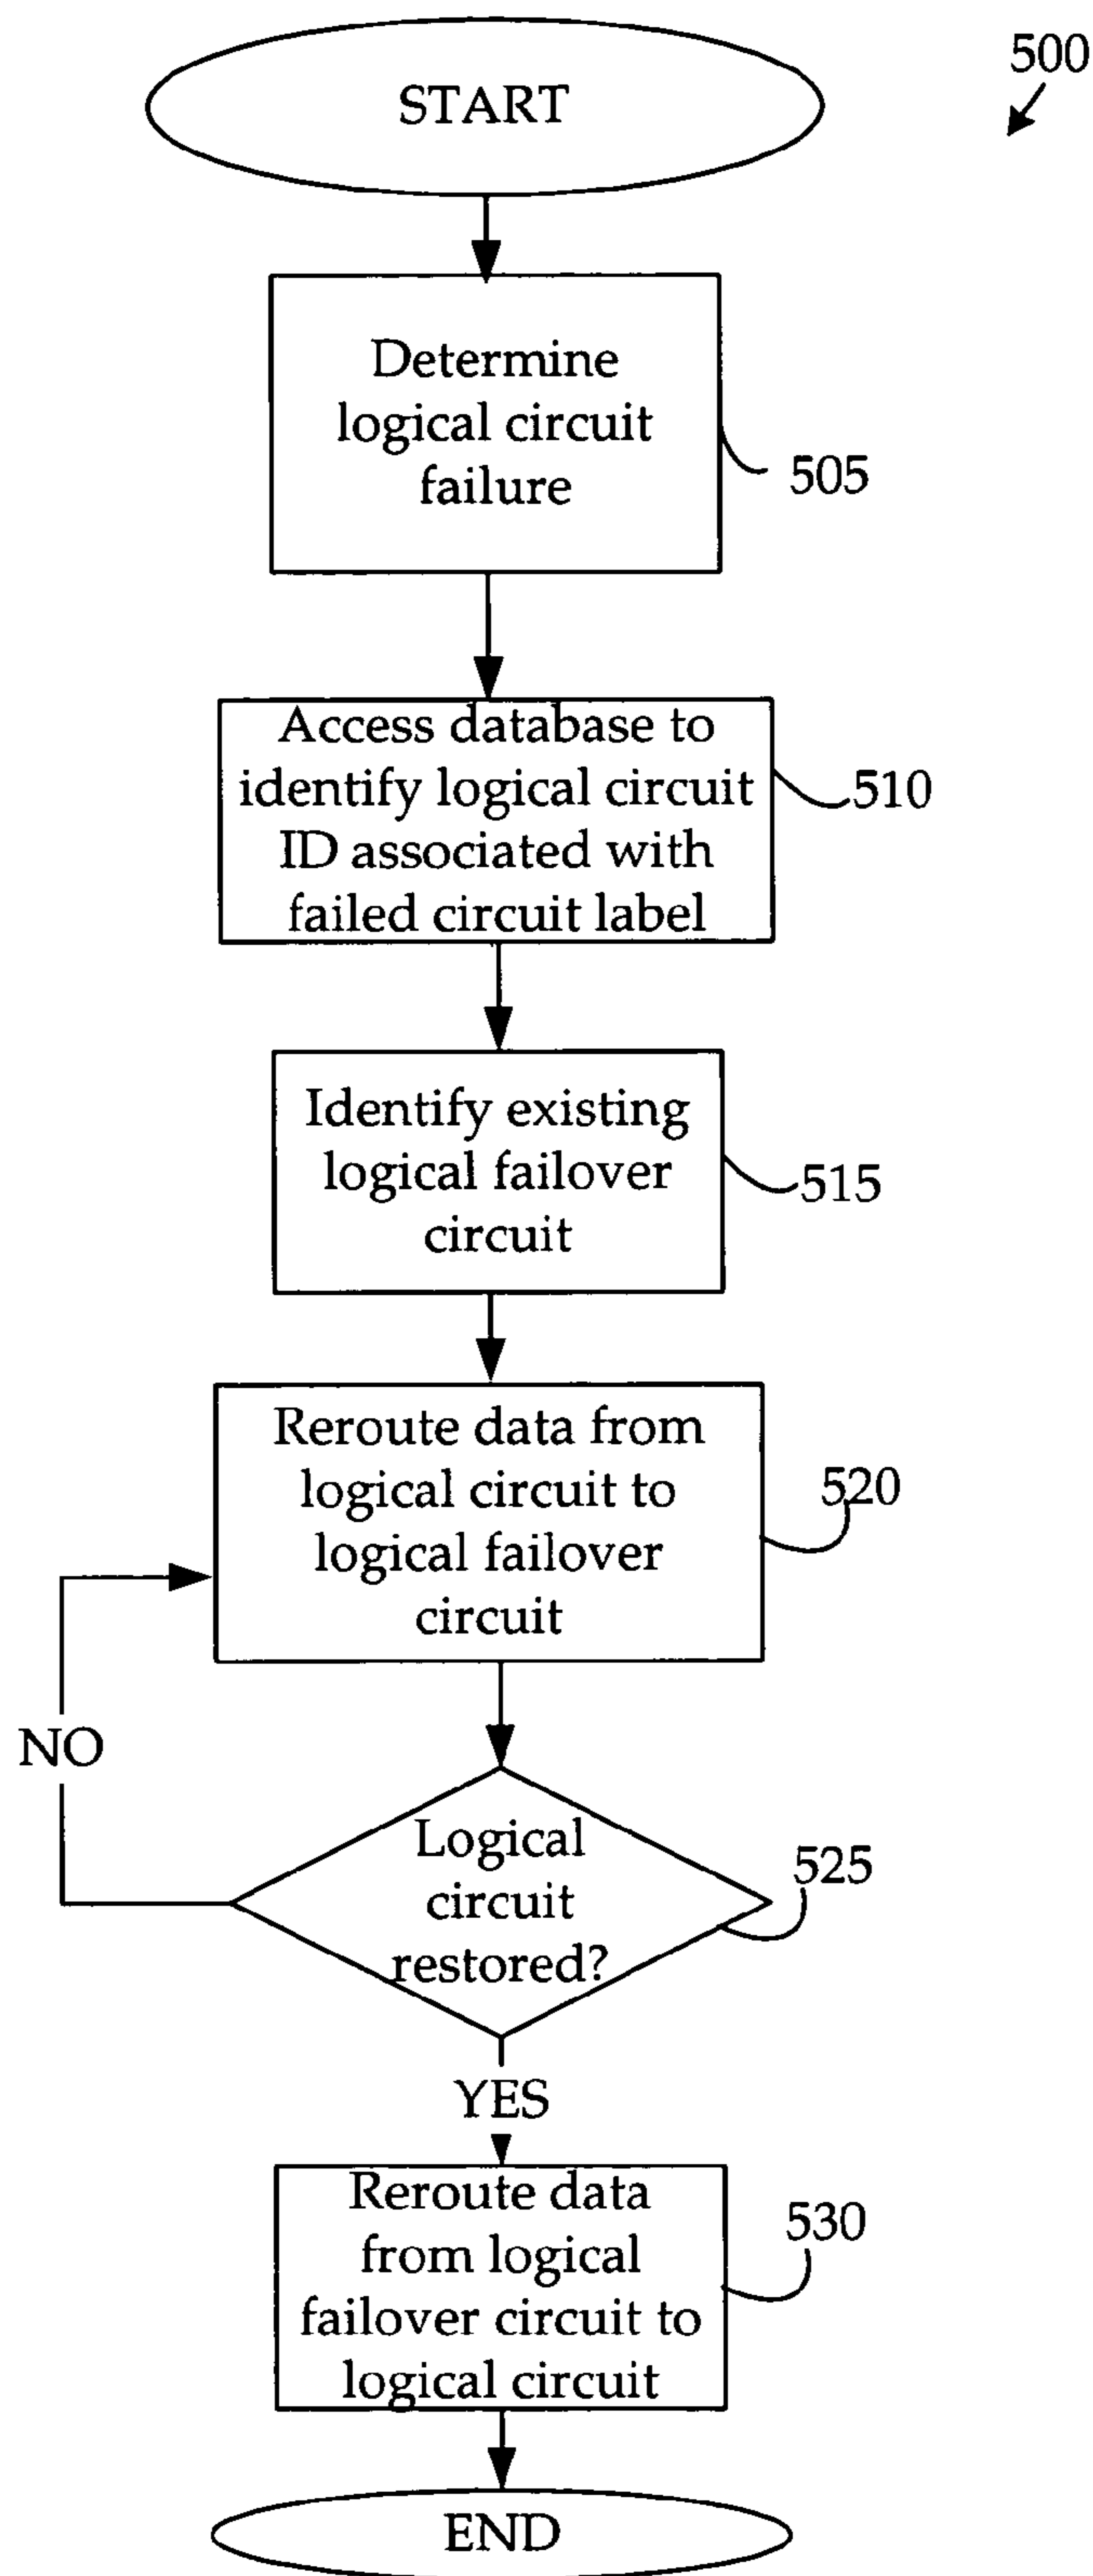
500

START

Determine logical circuit failure

505

Access database to identify logical circuit ID associated with failed circuit label

510

Identify existing logical failover circuit

515

Reroute data from logical circuit to logical failover circuit

520

NO

Logical circuit restored?

525

YES

Reroute data from logical failover circuit to logical circuit

530

END